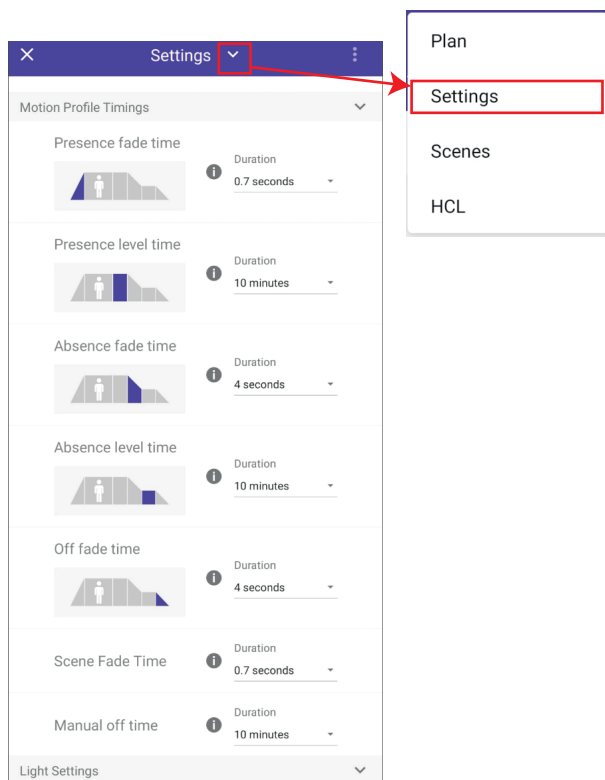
Settings

Motion Profile Timings

Presence fade time
Duration
0.7 seconds

Presence level time
Duration
10 minutes

Absence fade time
Duration
4 seconds

Absence level time
Duration
10 minutes

Off fade time
Duration
4 seconds

Scene Fade Time
Duration
0.7 seconds

Manual off time
Duration
10 minutes

Light Settings

Plan
Settings
Scenes
HCL